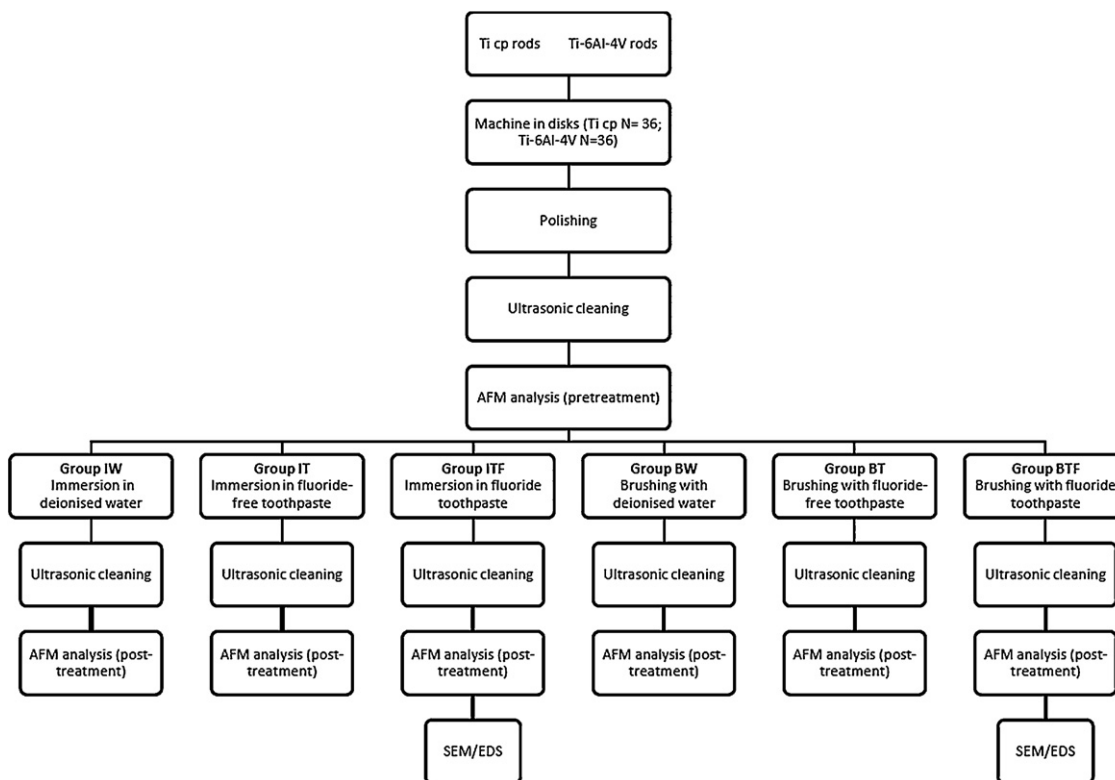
Ti cp rods Ti-6Al-4V rods

Machine in disks (Ti cp N= 36; Ti-6Al-4V N=36)

Polishing

Ultrasonic cleaning

AFM analysis (pretreatment)

Group IW Immersion in deionised water

Ultrasonic cleaning

AFM analysis (post-treatment)

Group IT Immersion in fluoride-free toothpaste

Ultrasonic cleaning

AFM analysis (post-treatment)

Group ITF Immersion in fluoride toothpaste

Ultrasonic cleaning

AFM analysis (post-treatment)

SEM/EDS

Group BW Brushing with deionised water

Ultrasonic cleaning

AFM analysis (post-treatment)

Group BT Brushing with fluoride-free toothpaste

Ultrasonic cleaning

AFM analysis (post-treatment)

Group BTF Brushing with fluoride toothpaste

Ultrasonic cleaning

AFM analysis (post-treatment)

SEM/EDS